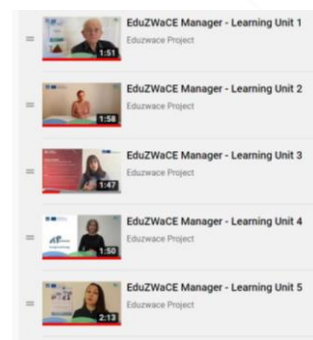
1:51
EduZWaCE Manager - Learning Unit 1
Eduzwace Project

1:58
EduZWaCE Manager - Learning Unit 2
Eduzwace Project

1:47
EduZWaCE Manager - Learning Unit 3
Eduzwace Project

1:50
EduZWaCE Manager - Learning Unit 4
Eduzwace Project

2:13
EduZWaCE Manager - Learning Unit 5
Eduzwace Project